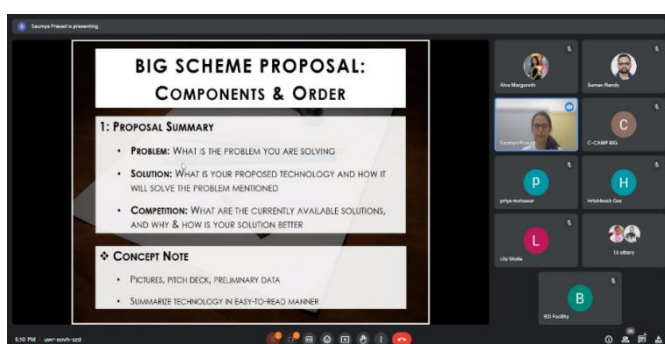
Saumya Prasad is presenting

BIG SCHEME PROPOSAL:
COMPONENTS & ORDER

1: PROPOSAL SUMMARY

• PROBLEM: WHAT IS THE PROBLEM YOU ARE SOLVING

• SOLUTION: WHAT IS YOUR PROPOSED TECHNOLOGY AND HOW IT WILL SOLVE THE PROBLEM MENTIONED

• COMPETITION: WHAT ARE THE CURRENTLY AVAILABLE SOLUTIONS, AND WHY & HOW IS YOUR SOLUTION BETTER

❖ CONCEPT NOTE

• PICTURES, PITCH DECK, PRELIMINARY DATA

• SUMMARIZE TECHNOLOGY IN EASY-TO-READ MANNER

Alva Margarette
Suman Nandy
Saumya Prasad
C
C-CAMP BIG
P
priya mahawar
H
Hrishikesh Das
L
Lily Shalla
16 others
B
RDI Facility

5:10 PM | uwr-eovh-szd